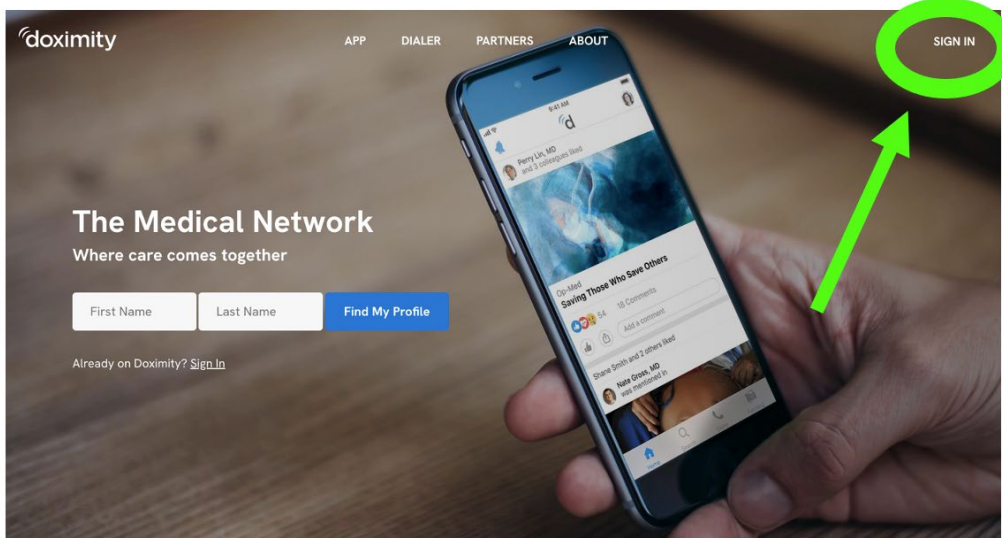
doximity

APP DIALER PARTNERS ABOUT

SIGN IN

9:41 AM

Perry Lin, MD
and 3 colleagues liked

Op-Med
Saving Those Who Save Others

54 18 Comments

Add a comment

Shane Smith and 2 others liked

Nate Gross, MD
was mentioned in

The Medical Network

Where care comes together

First Name

Last Name

Find My Profile

Already on Doximity? Sign In